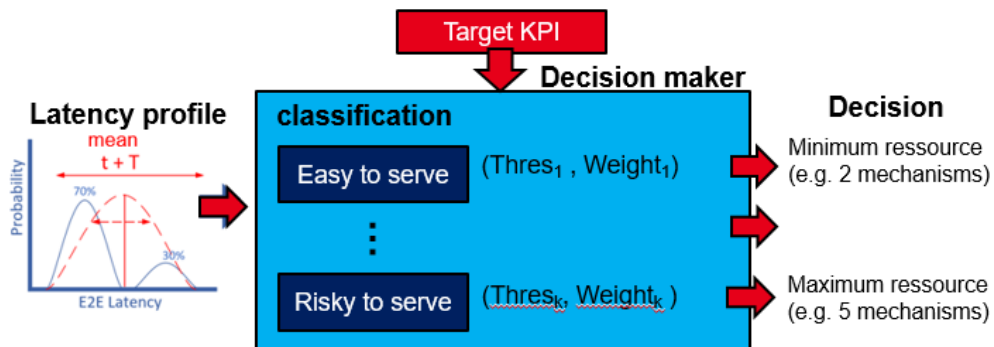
Target KPI

Decision maker

Latency profile

mean
t + T

70%

30%

Probability

E2E Latency

classification

Easy to serve

(Thres$_1$ , Weight$_1$)

⋮

Risky to serve

(Thres$_k$, Weight$_k$ )

Decision

Minimum ressource (e.g. 2 mechanisms)

Maximum ressource (e.g. 5 mechanisms)